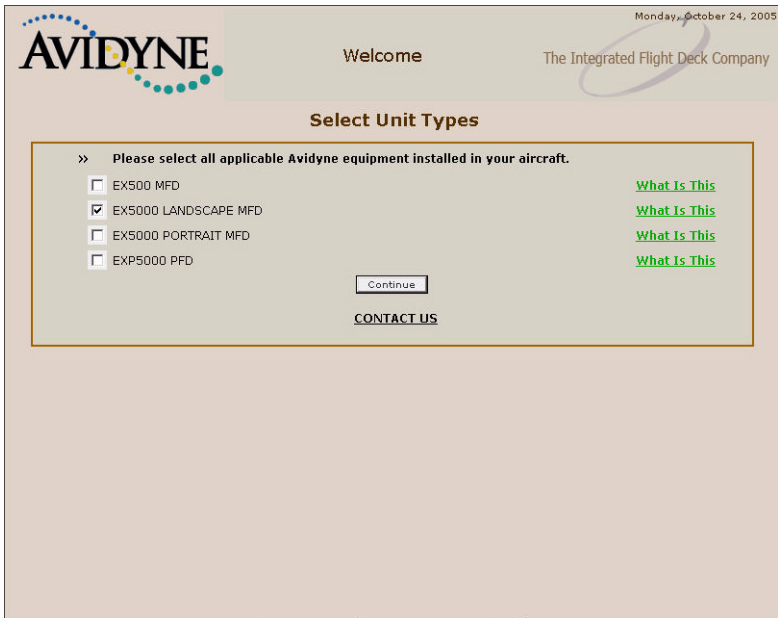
Monday, October 24, 2005

AVIDYNE

Welcome

The Integrated Flight Deck Company

Select Unit Types

» Please select all applicable Avidyne equipment installed in your aircraft.

☐ EX500 MFD What Is This

☑ EX5000 LANDSCAPE MFD What Is This

☐ EX5000 PORTRAIT MFD What Is This

☐ EXP5000 PFD What Is This

Continue

CONTACT US